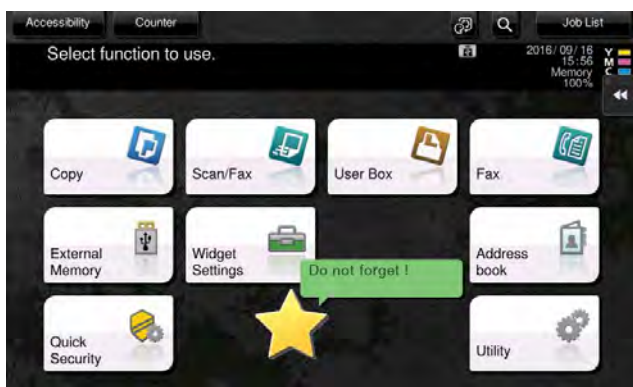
Accessibility
Counter
Job List
Select function to use.
2016/09/16
15:56
Memory
100%
Y
M
C
Copy
Scan/Fax
User Box
Fax
External Memory
Widget Settings
Do not forget !
Address book
Quick Security
Utility